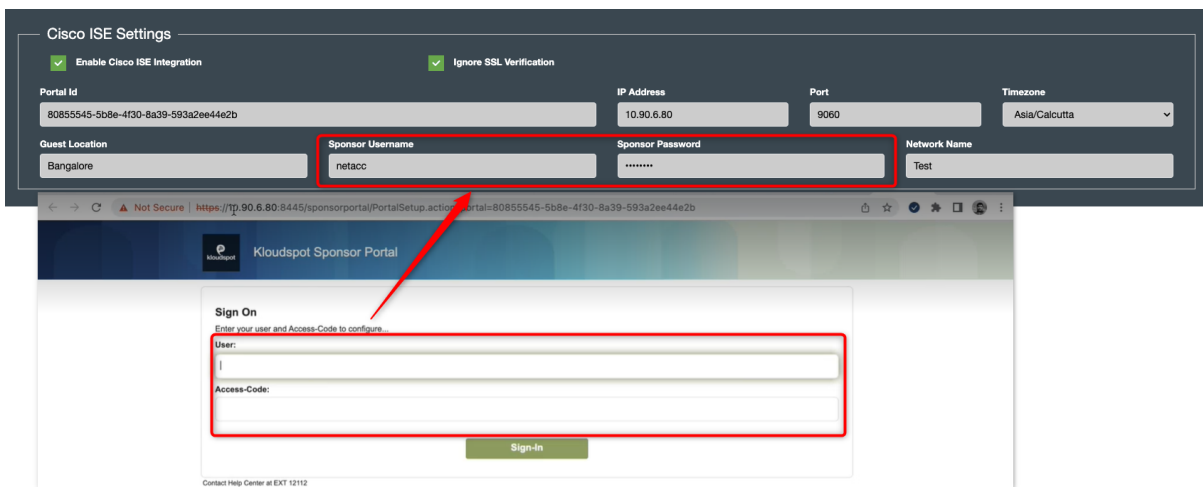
Cisco ISE Settings

Enable Cisco ISE Integration

Ignore SSL Verification

Portal Id
80855545-5b8e-4f30-8a39-593a2ee44e2b

IP Address
10.90.6.80

Port
9060

Timezone
Asia/Calcutta

Guest Location
Bangalore

Sponsor Username
netacc

Sponsor Password
•••••••••

Network Name
Test

Not Secure | https://10.90.6.80:8445/sponsorportal/PortalSetup.action?portal=80855545-5b8e-4f30-8a39-593a2ee44e2b

kloudspot

Kloudspot Sponsor Portal

Sign On

Enter your user and Access-Code to configure...

User:

Access-Code:

Sign-In

Contact Help Center at EXT 12112